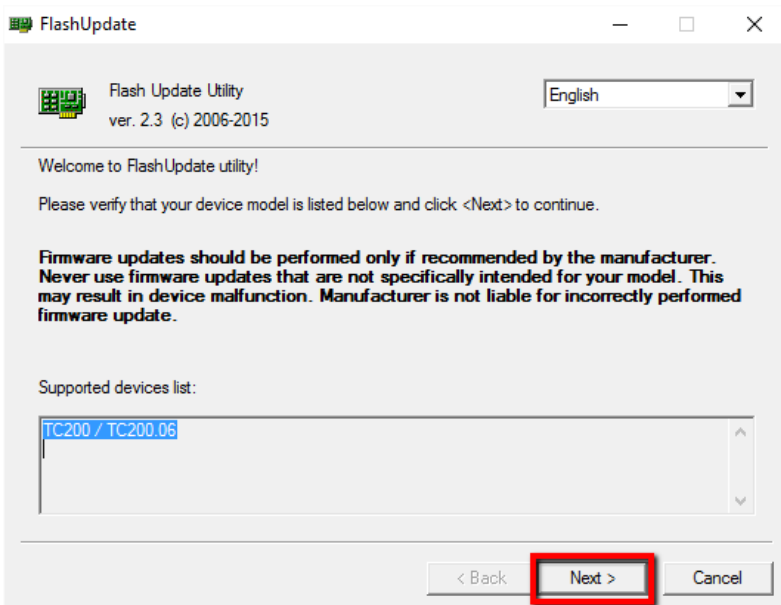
FlashUpdate

Flash Update Utility
ver. 2.3 (c) 2006-2015

English

Welcome to FlashUpdate utility!

Please verify that your device model is listed below and click <Next> to continue.

Firmware updates should be performed only if recommended by the manufacturer. Never use firmware updates that are not specifically intended for your model. This may result in device malfunction. Manufacturer is not liable for incorrectly performed firmware update.

Supported devices list:

TC200 / TC200.06

< Back
Next >
Cancel